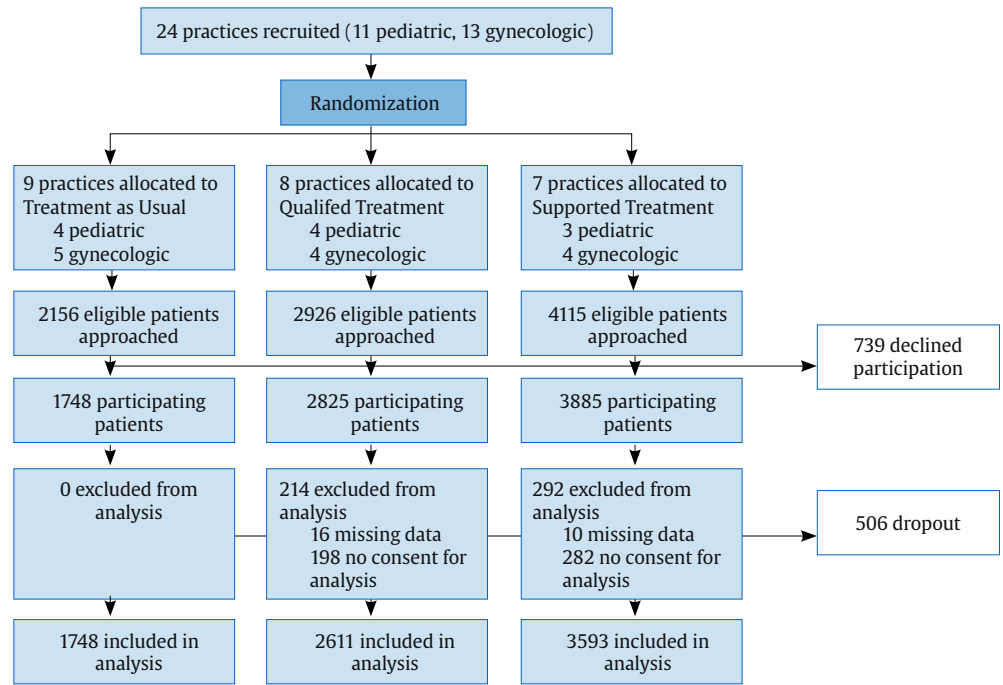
24 practices recruited (11 pediatric, 13 gynecologic)

Randomization

9 practices allocated to Treatment as Usual
4 pediatric
5 gynecologic

8 practices allocated to Qualifed Treatment
4 pediatric
4 gynecologic

7 practices allocated to Supported Treatment
3 pediatric
4 gynecologic

2156 eligible patients approached

2926 eligible patients approached

4115 eligible patients approached

739 declined participation

1748 participating patients

2825 participating patients

3885 participating patients

0 excluded from analysis

214 excluded from analysis
16 missing data
198 no consent for analysis

292 excluded from analysis
10 missing data
282 no consent for analysis

506 dropout

1748 included in analysis

2611 included in analysis

3593 included in analysis